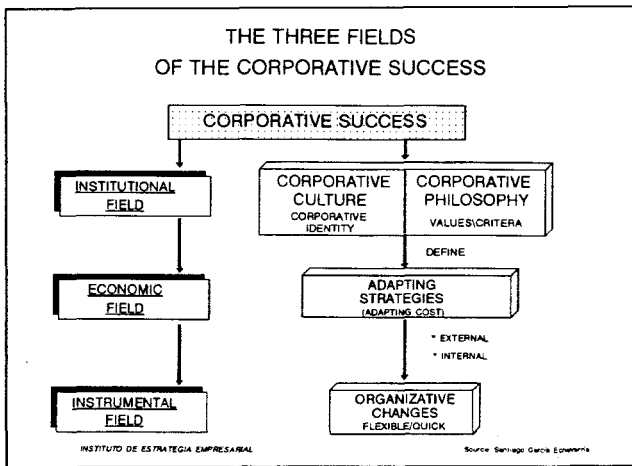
THE THREE FIELDS
OF THE CORPORATIVE SUCCESS

CORPORATIVE SUCCESS

INSTITUTIONAL FIELD

ECONOMIC FIELD

INSTRUMENTAL FIELD

CORPORATIVE CULTURE
CORPORATIVE IDENTITY

CORPORATIVE PHILOSOPHY
VALUES\CRITERA

DEFINE

ADAPTING STRATEGIES
(ADAPTING COST)

* EXTERNAL
* INTERNAL

ORGANIZATIVE CHANGES
FLEXIBLE/QUICK

INSTITUTO DE ESTRATEGIA EMPRESARIAL

Source: Santiago Garcia Echevarria